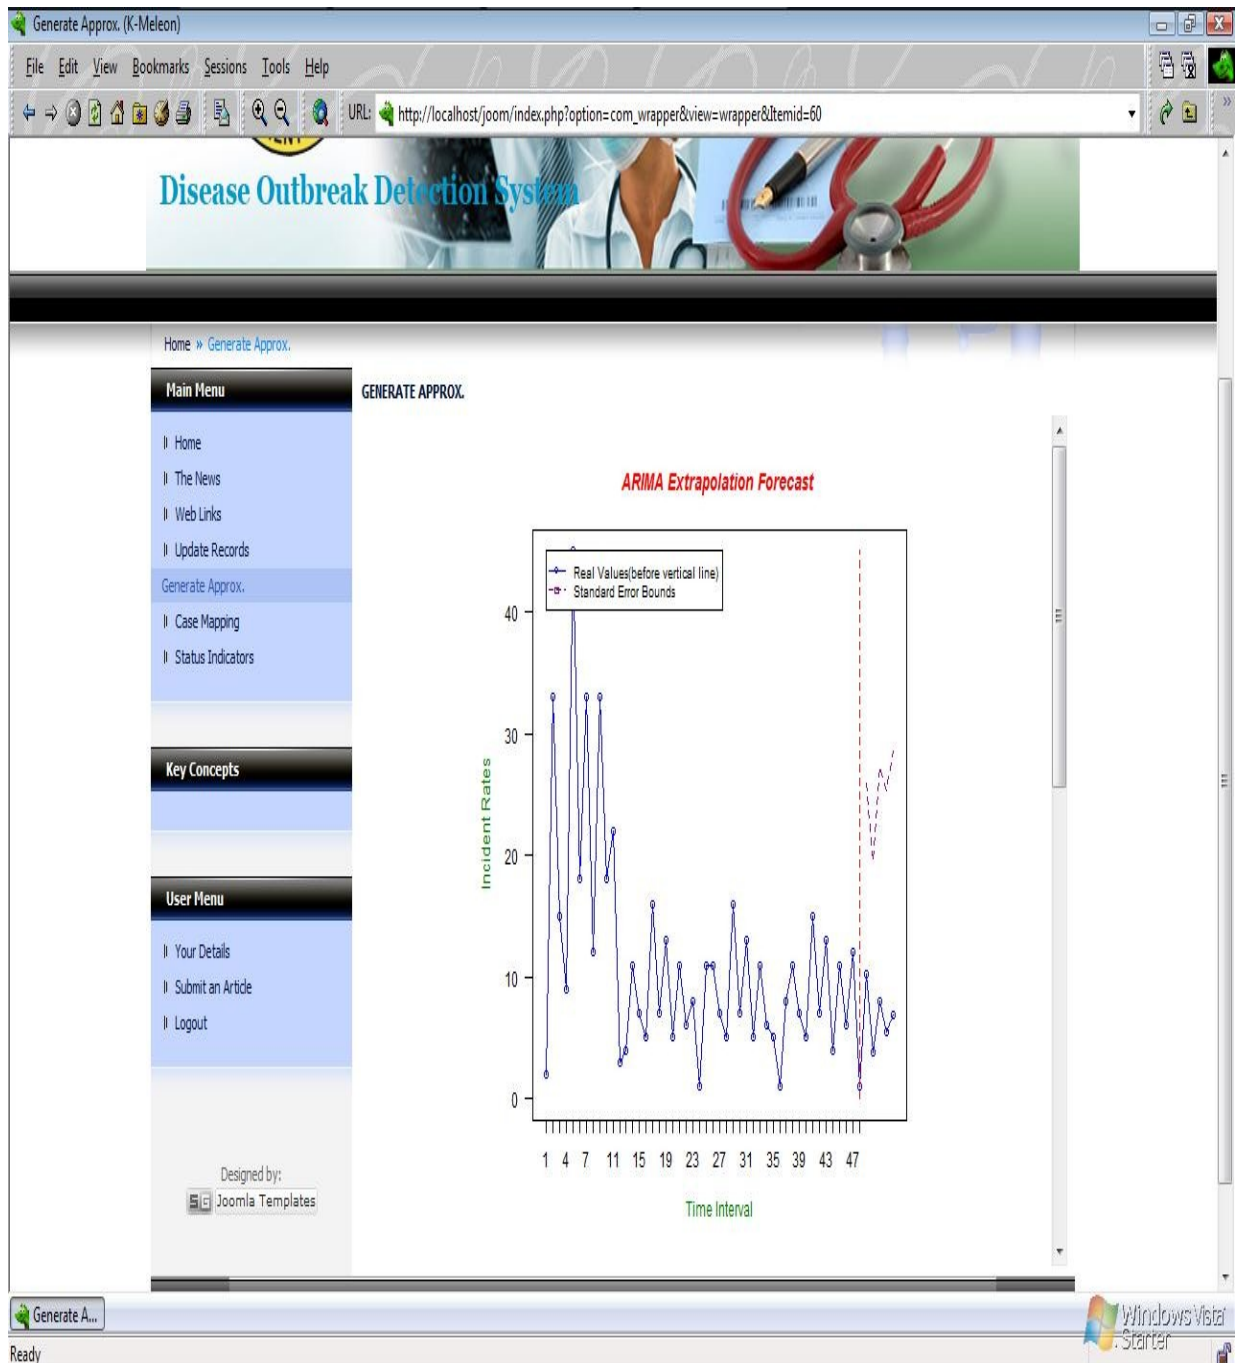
Generate Approx. (K-Meleon)

File Edit View Bookmarks Sessions Tools Help

URL: http://localhost/joom/index.php?option=com_wrapper&view=wrapper&Itemid=60

Disease Outbreak Detection System

Home » Generate Approx.

Main Menu

Home
The News
Web Links
Update Records
Generate Approx.
Case Mapping
Status Indicators

Key Concepts

User Menu

Your Details
Submit an Article
Logout

Designed by:
SG Joomla Templates

GENERATE APPROX.

ARIMA Extrapolation Forecast

Real Values(before vertical line)
Standard Error Bounds

Incident Rates

0
10
20
30
40

1 4 7 11 15 19 23 27 31 35 39 43 47

Time Interval

Generate A...

Windows Vista Starter

Ready